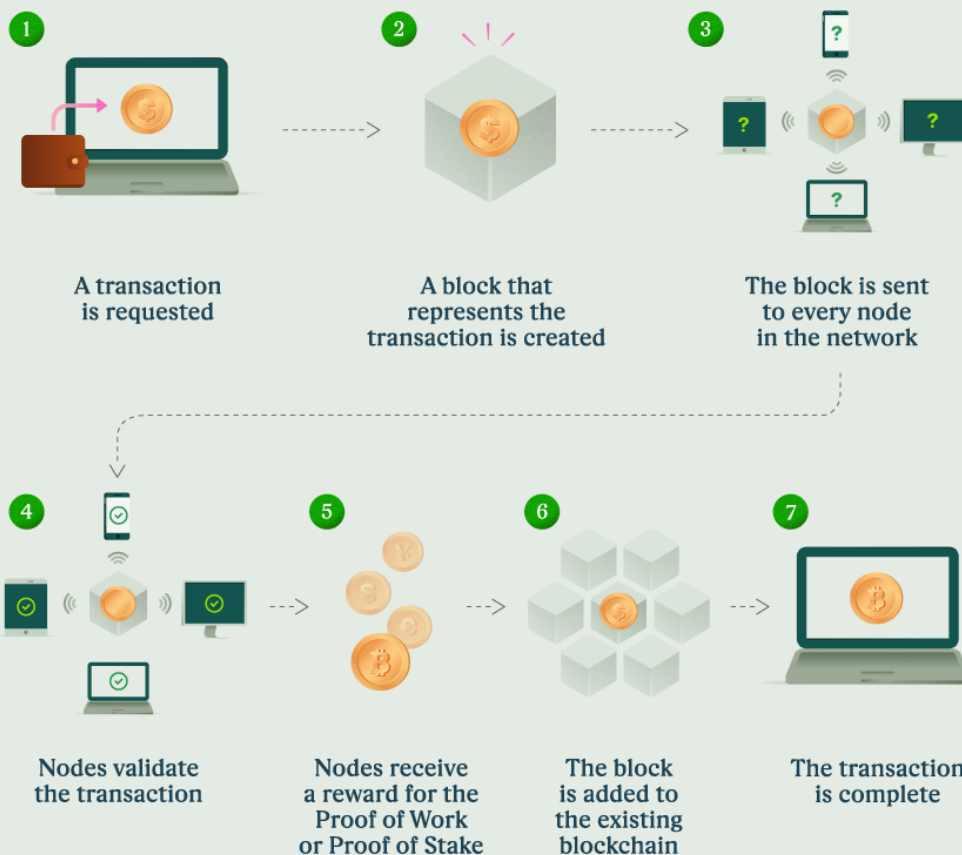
1

A transaction is requested

2

A block that represents the transaction is created

3

?

?

?

?

The block is sent to every node in the network

4

Nodes validate the transaction

5

Nodes receive a reward for the Proof of Work or Proof of Stake

6

The block is added to the existing blockchain

7

The transaction is complete